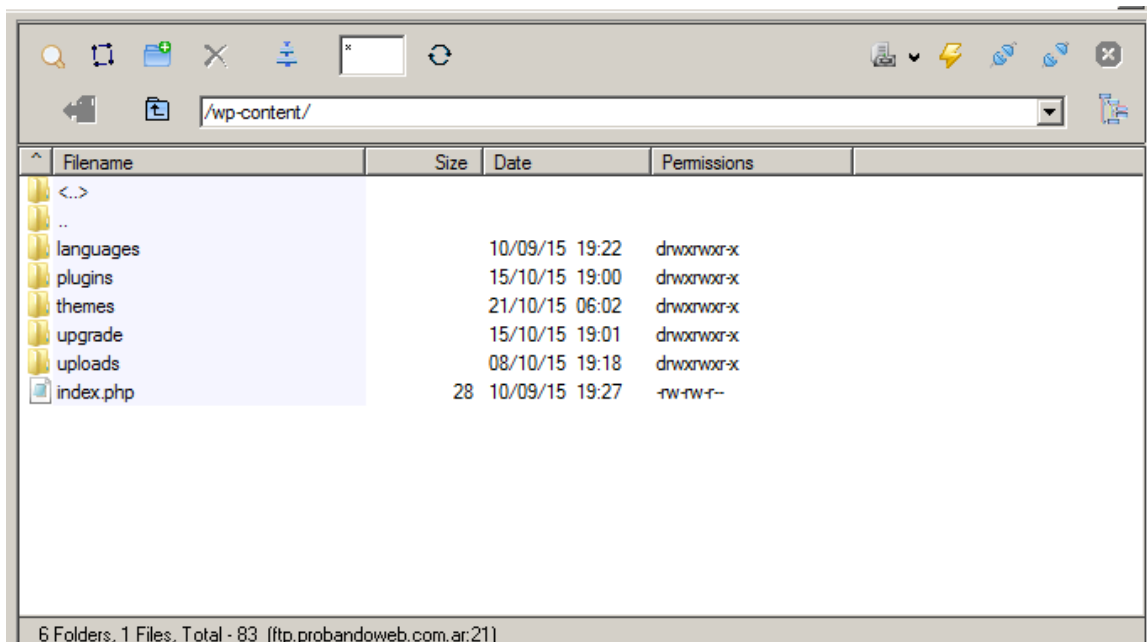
*

/wp-content/

| ^ | Filename | Size | Date | Permissions |
|---|---|---|---|---|
| | <..> | | | |
| | .. | | | |
| | languages | | 10/09/15 19:22 | drwxrwxr-x |
| | plugins | | 15/10/15 19:00 | drwxrwxr-x |
| | themes | | 21/10/15 06:02 | drwxrwxr-x |
| | upgrade | | 15/10/15 19:01 | drwxrwxr-x |
| | uploads | | 08/10/15 19:18 | drwxrwxr-x |
| | index.php | 28 | 10/09/15 19:27 | -rw-rw-r-- |

6 Folders, 1 Files, Total - 83 (ftp.probandoweb.com.ar:21)